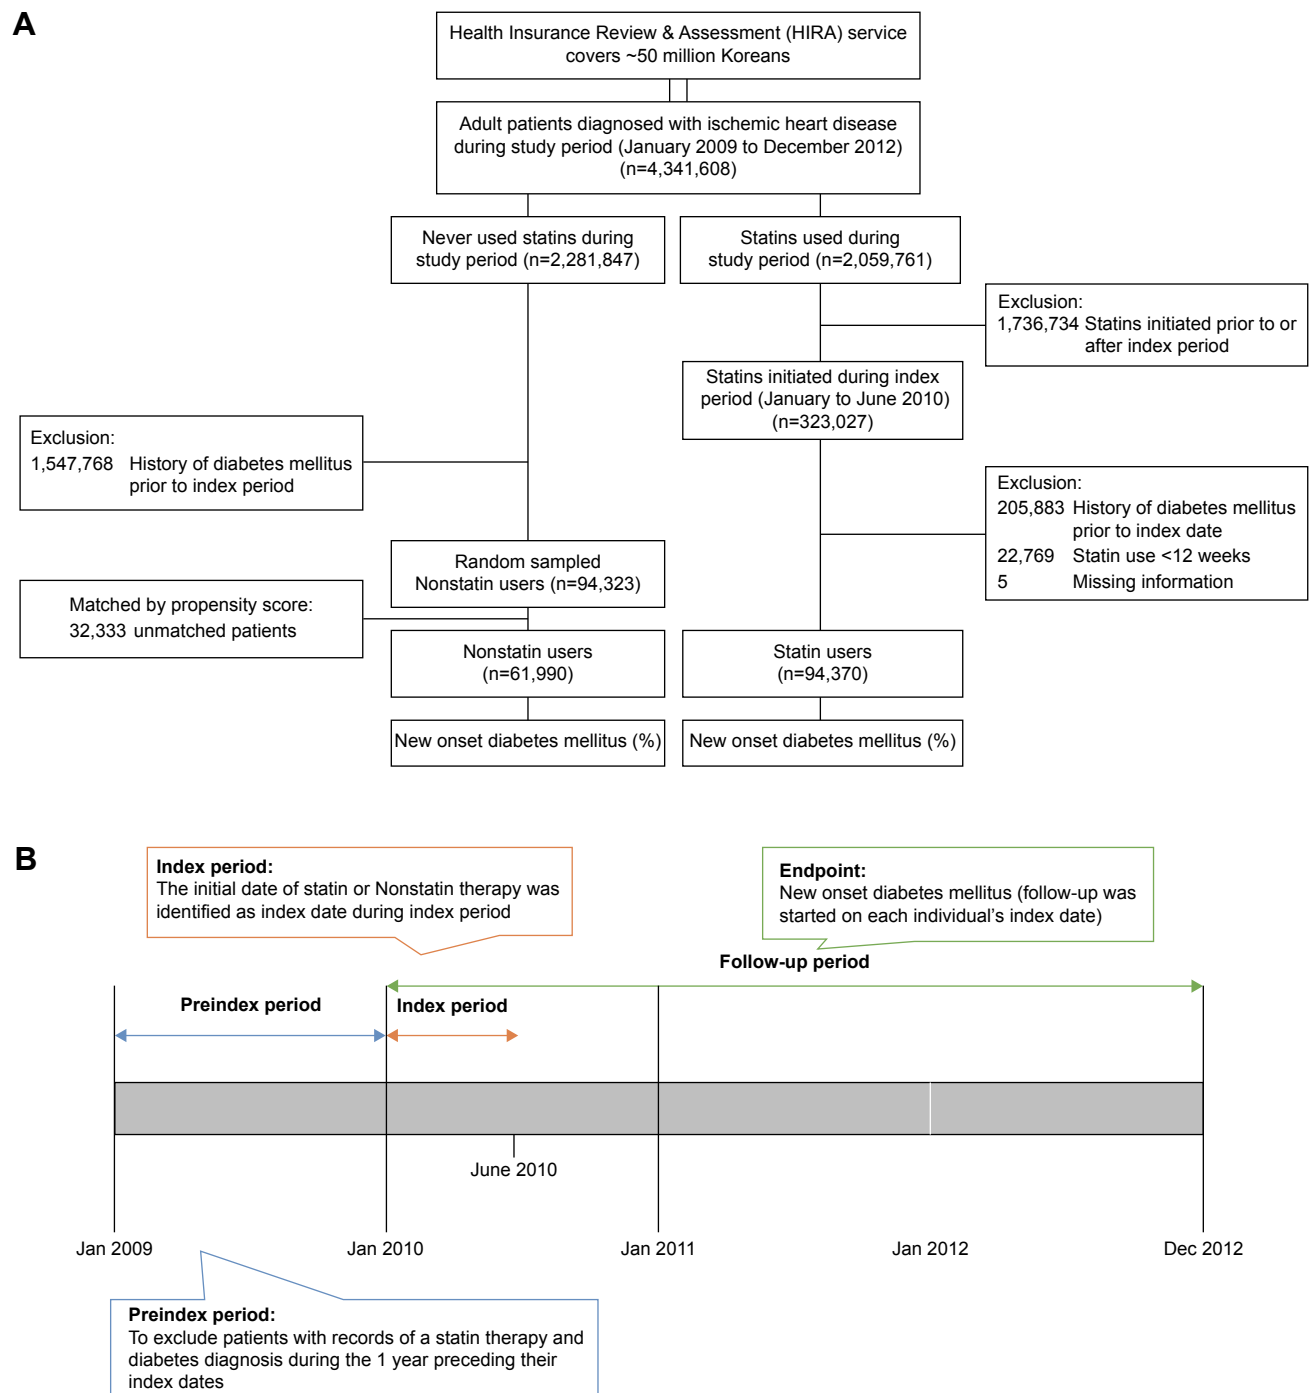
A

Health Insurance Review & Assessment (HIRA) service covers ~50 million Koreans

Adult patients diagnosed with ischemic heart disease during study period (January 2009 to December 2012) (n=4,341,608)

Never used statins during study period (n=2,281,847)

Statins used during study period (n=2,059,761)

Exclusion:
1,736,734 Statins initiated prior to or after index period

Statins initiated during index period (January to June 2010) (n=323,027)

Exclusion:
1,547,768 History of diabetes mellitus prior to index period

Exclusion:
205,883 History of diabetes mellitus prior to index date
22,769 Statin use <12 weeks
5 Missing information

Random sampled Nonstatin users (n=94,323)

Matched by propensity score:
32,333 unmatched patients

Nonstatin users (n=61,990)

Statin users (n=94,370)

New onset diabetes mellitus (%)

New onset diabetes mellitus (%)

B

Index period:
The initial date of statin or Nonstatin therapy was identified as index date during index period

Endpoint:
New onset diabetes mellitus (follow-up was started on each individual's index date)

Follow-up period

Preindex period

Index period

June 2010

Jan 2009

Jan 2010

Jan 2011

Jan 2012

Dec 2012

Preindex period:
To exclude patients with records of a statin therapy and diabetes diagnosis during the 1 year preceding their index dates